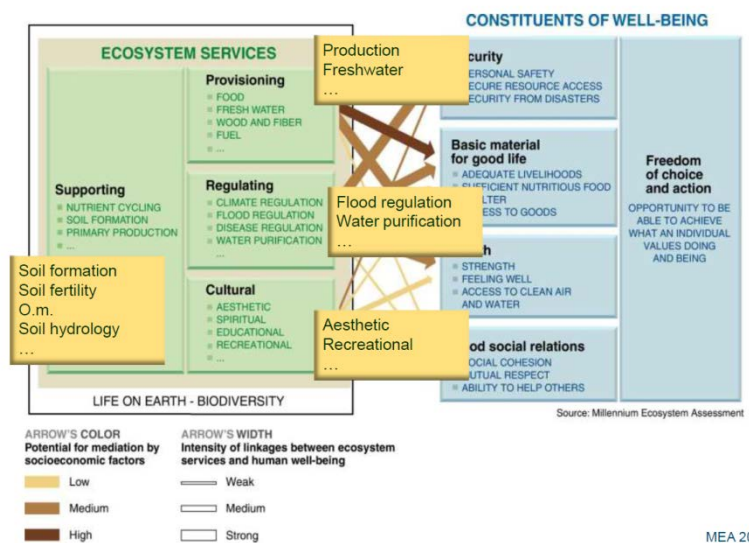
CONSTITUENTS OF WELL-BEING

ECOSYSTEM SERVICES

Provisioning
FOOD
FRESH WATER
WOOD AND FIBER
FUEL
...

Production
Freshwater
…

Supporting
NUTRIENT CYCLING
SOIL FORMATION
PRIMARY PRODUCTION
...

Regulating
CLIMATE REGULATION
FLOOD REGULATION
DISEASE REGULATION
WATER PURIFICATION
...

Flood regulation
Water purification
…

Soil formation
Soil fertility
O.m.
Soil hydrology
…

Cultural
AESTHETIC
SPIRITUAL
EDUCATIONAL
RECREATIONAL
...

Aesthetic
Recreational
…

LIFE ON EARTH - BIODIVERSITY

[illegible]curity
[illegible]ERSONAL SAFETY
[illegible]ECURE RESOURCE ACCESS
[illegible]ECURITY FROM DISASTERS

Basic material for good life
ADEQUATE LIVELIHOODS
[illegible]UFFICIENT NUTRITIOUS FOOD
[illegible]LTER
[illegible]ESS TO GOODS

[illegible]th
STRENGTH
FEELING WELL
ACCESS TO CLEAN AIR AND WATER

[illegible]od social relations
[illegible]OCIAL COHESION
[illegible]UTUAL RESPECT
ABILITY TO HELP OTHERS

Freedom of choice and action
OPPORTUNITY TO BE ABLE TO ACHIEVE WHAT AN INDIVIDUAL VALUES DOING AND BEING

Source: Millennium Ecosystem Assessment

ARROW'S COLOR
Potential for mediation by socioeconomic factors
Low
Medium
High

ARROW'S WIDTH
Intensity of linkages between ecosystem services and human well-being
Weak
Medium
Strong

MEA 20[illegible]